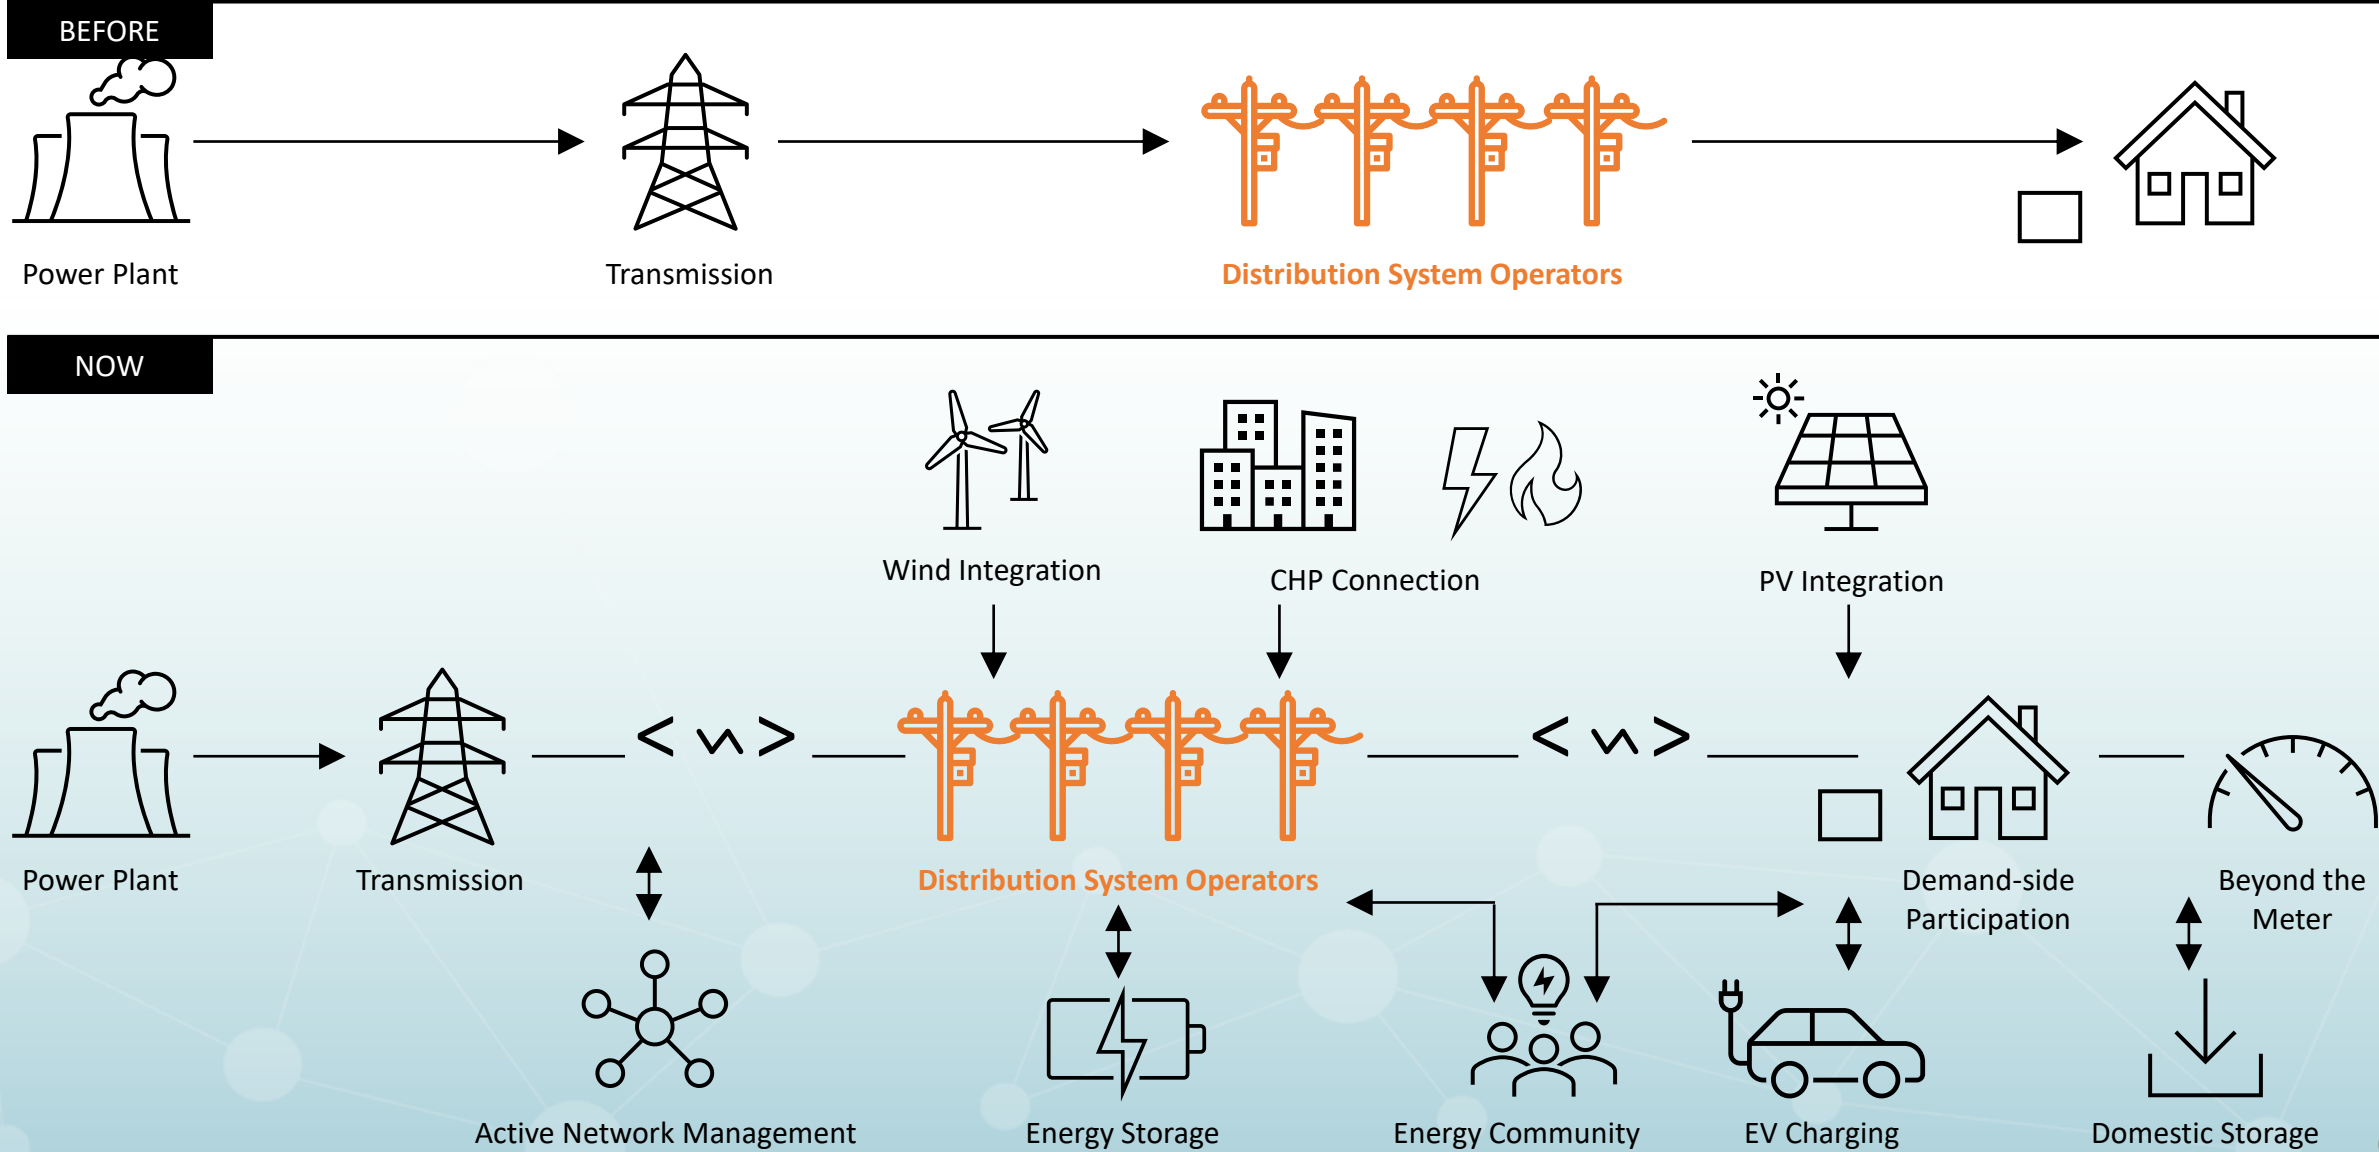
BEFORE

Power Plant

Transmission

Distribution System Operators

NOW

Wind Integration

CHP Connection

PV Integration

Power Plant

Transmission

Distribution System Operators

Demand-side Participation

Beyond the Meter

Active Network Management

Energy Storage

Energy Community

EV Charging

Domestic Storage